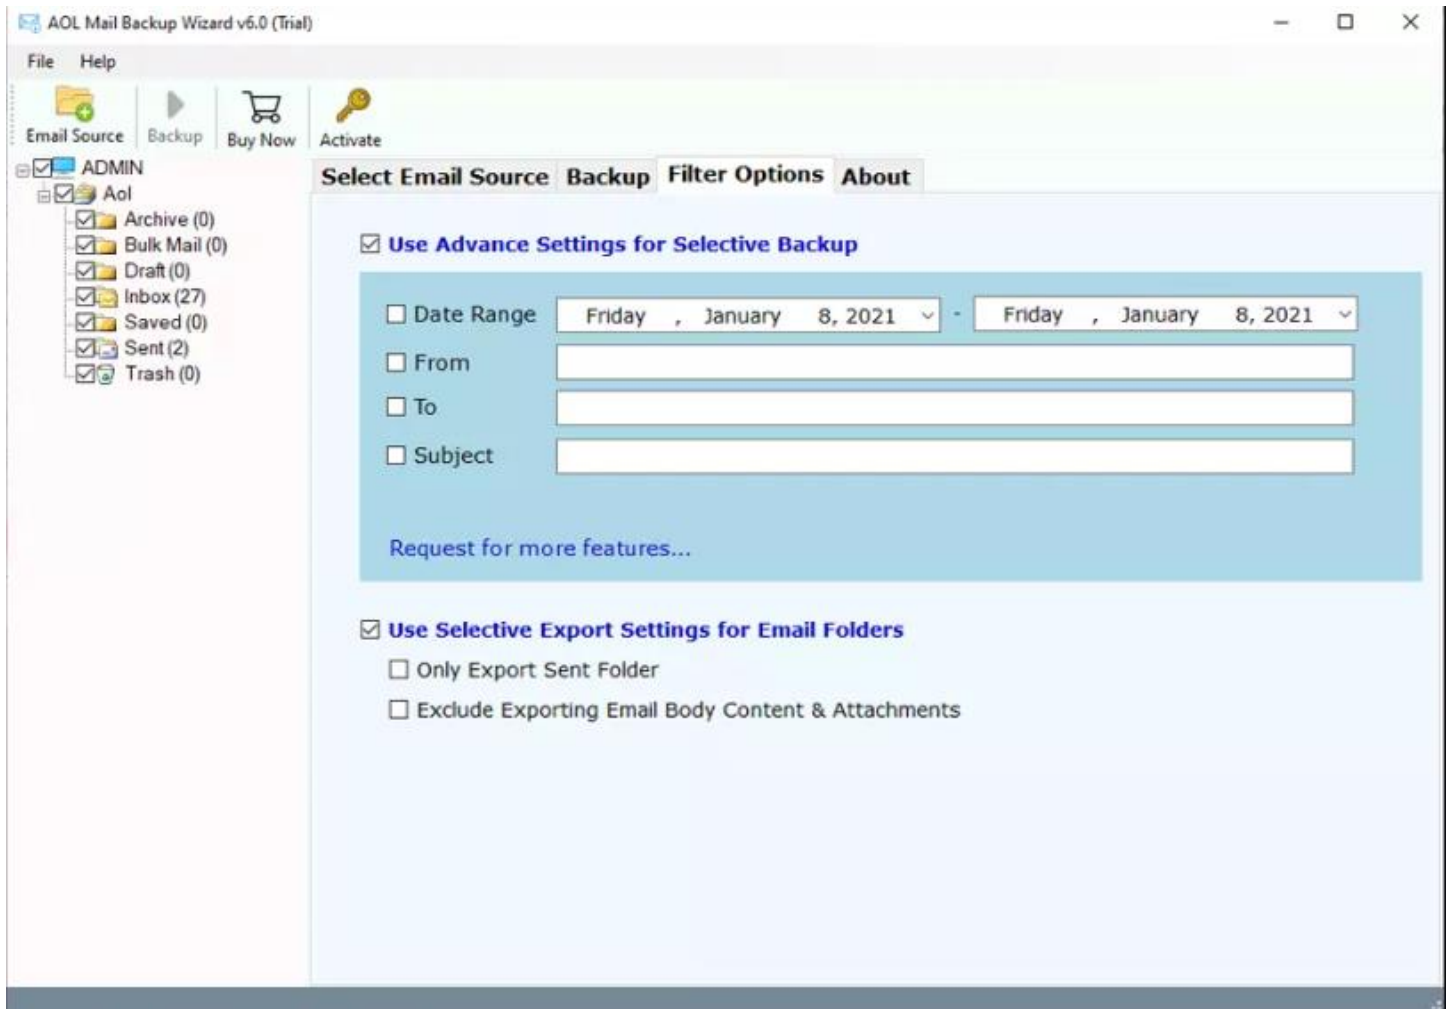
AOL Mail Backup Wizard v6.0 (Trial)

File Help

Email Source Backup Buy Now Activate

ADMIN
Aol
Archive (0)
Bulk Mail (0)
Draft (0)
Inbox (27)
Saved (0)
Sent (2)
Trash (0)

Select Email Source Backup Filter Options About

Use Advance Settings for Selective Backup

Date Range Friday , January 8, 2021 - Friday , January 8, 2021
From
To
Subject

Request for more features...

Use Selective Export Settings for Email Folders
Only Export Sent Folder
Exclude Exporting Email Body Content & Attachments